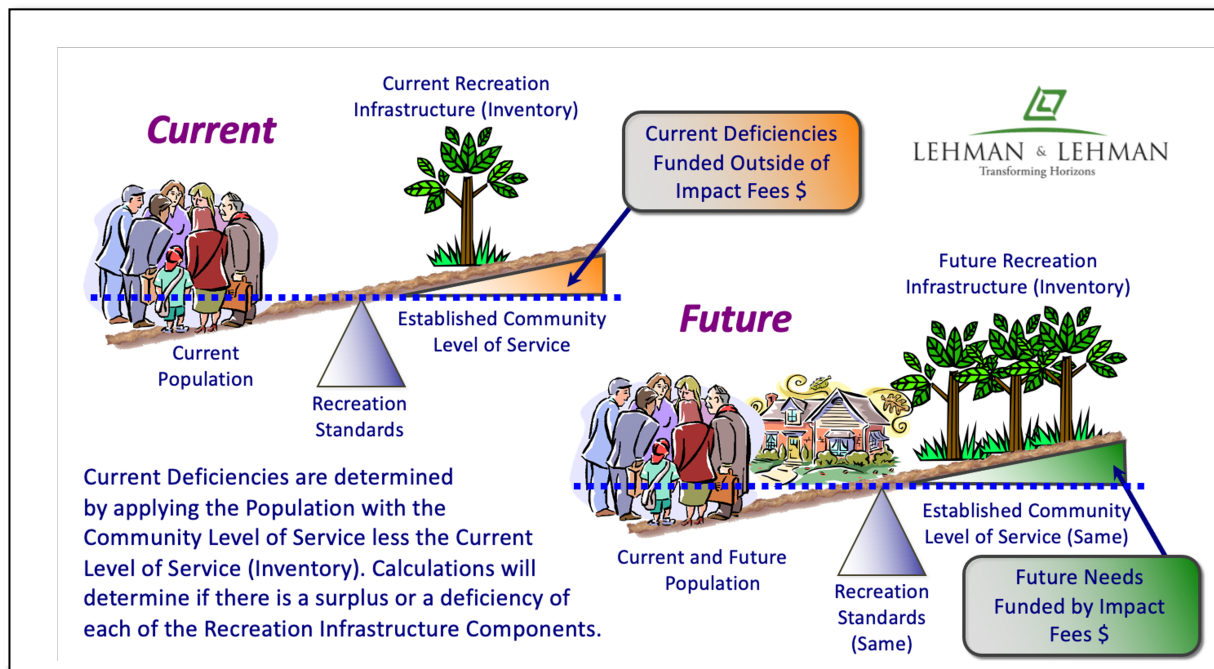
Current

Current Recreation Infrastructure (Inventory)

Current Deficiencies Funded Outside of Impact Fees $

LEHMAN & LEHMAN
Transforming Horizons

Current Population

Recreation Standards

Established Community Level of Service

Future

Future Recreation Infrastructure (Inventory)

Current and Future Population

Recreation Standards (Same)

Established Community Level of Service (Same)

Future Needs Funded by Impact Fees $

Current Deficiencies are determined by applying the Population with the Community Level of Service less the Current Level of Service (Inventory). Calculations will determine if there is a surplus or a deficiency of each of the Recreation Infrastructure Components.